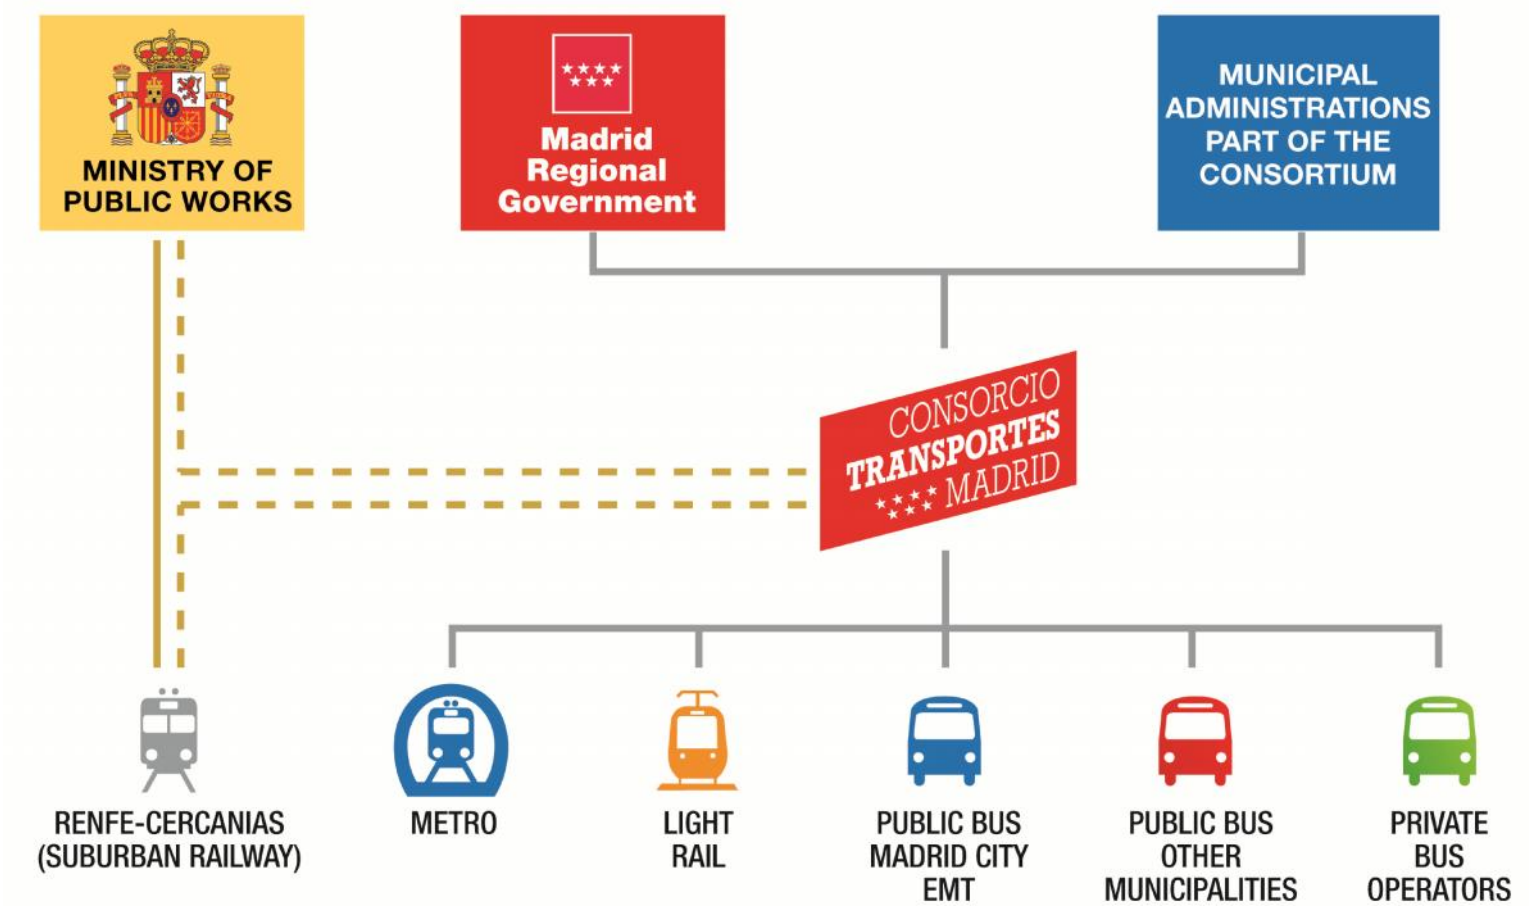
MINISTRY OF PUBLIC WORKS

Madrid Regional Government

MUNICIPAL ADMINISTRATIONS PART OF THE CONSORTIUM

CONSORCIO TRANSPORTES MADRID

RENFE-CERCANIAS (SUBURBAN RAILWAY)

METRO

LIGHT RAIL

PUBLIC BUS MADRID CITY EMT

PUBLIC BUS OTHER MUNICIPALITIES

PRIVATE BUS OPERATORS